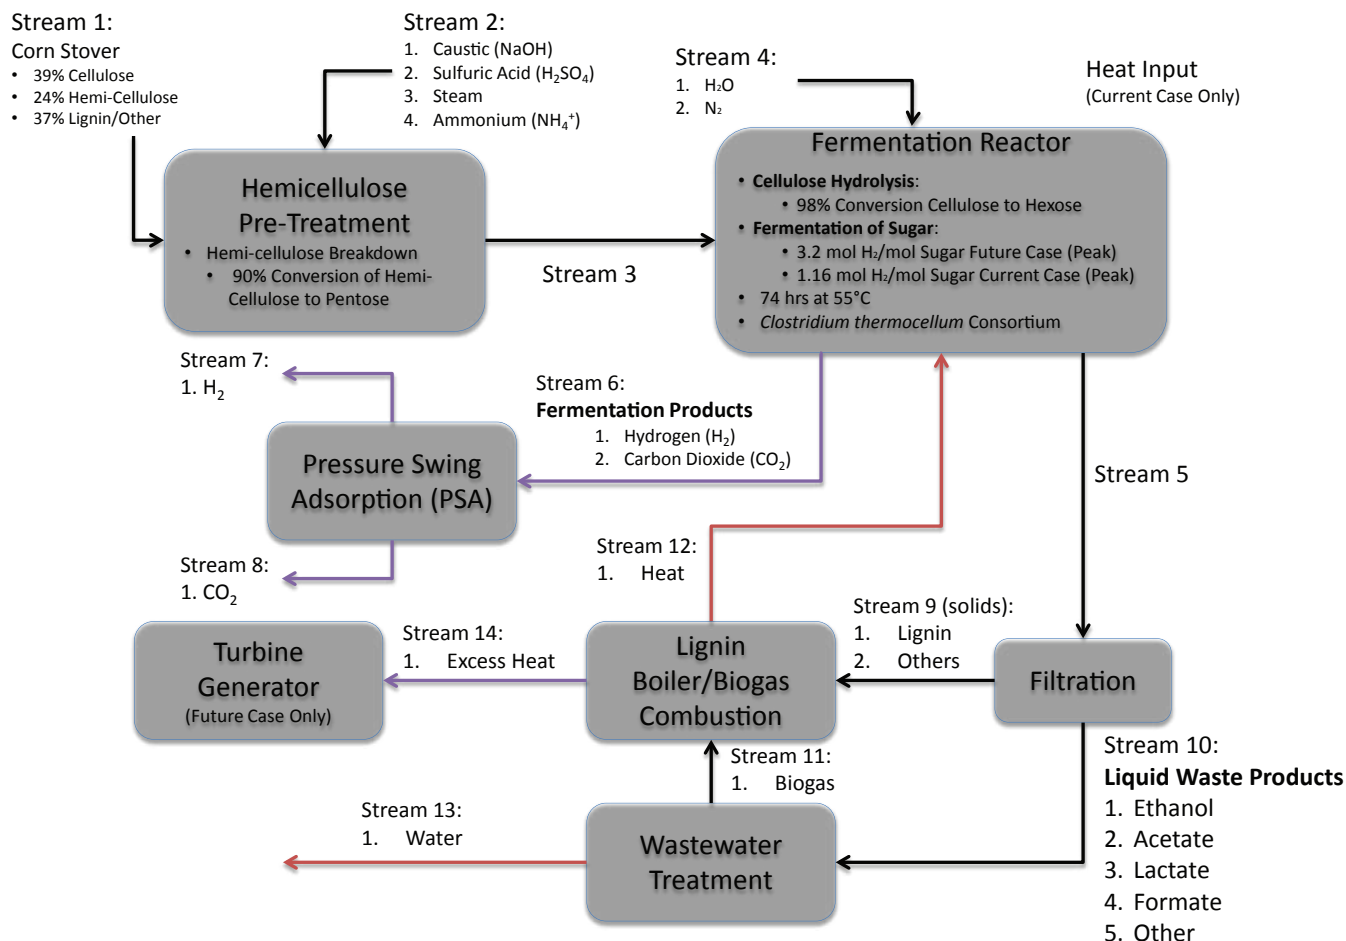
Stream 1:
Corn Stover
- 39% Cellulose
- 24% Hemi-Cellulose
- 37% Lignin/Other

Stream 2:
1. Caustic (NaOH)
2. Sulfuric Acid ($H_2SO_4$)
3. Steam
4. Ammonium ($NH_4^+$)

Stream 4:
1. $H_2O$
2. $N_2$

Heat Input
(Current Case Only)

Hemicellulose Pre-Treatment
- Hemi-cellulose Breakdown
  - 90% Conversion of Hemi-Cellulose to Pentose

Stream 3

Fermentation Reactor
- **Cellulose Hydrolysis**:
  - 98% Conversion Cellulose to Hexose
- **Fermentation of Sugar**:
  - 3.2 mol $H_2$/mol Sugar Future Case (Peak)
  - 1.16 mol $H_2$/mol Sugar Current Case (Peak)
- 74 hrs at 55°C
- *Clostridium thermocellum* Consortium

Stream 7:
1. $H_2$

Stream 6:
**Fermentation Products**
1. Hydrogen ($H_2$)
2. Carbon Dioxide ($CO_2$)

Pressure Swing Adsorption (PSA)

Stream 5

Stream 8:
1. $CO_2$

Stream 12:
1. Heat

Stream 9 (solids):
1. Lignin
2. Others

Turbine Generator
(Future Case Only)

Stream 14:
1. Excess Heat

Lignin Boiler/Biogas Combustion

Filtration

Stream 11:
1. Biogas

Stream 10:
**Liquid Waste Products**
1. Ethanol
2. Acetate
3. Lactate
4. Formate
5. Other

Stream 13:
1. Water

Wastewater Treatment